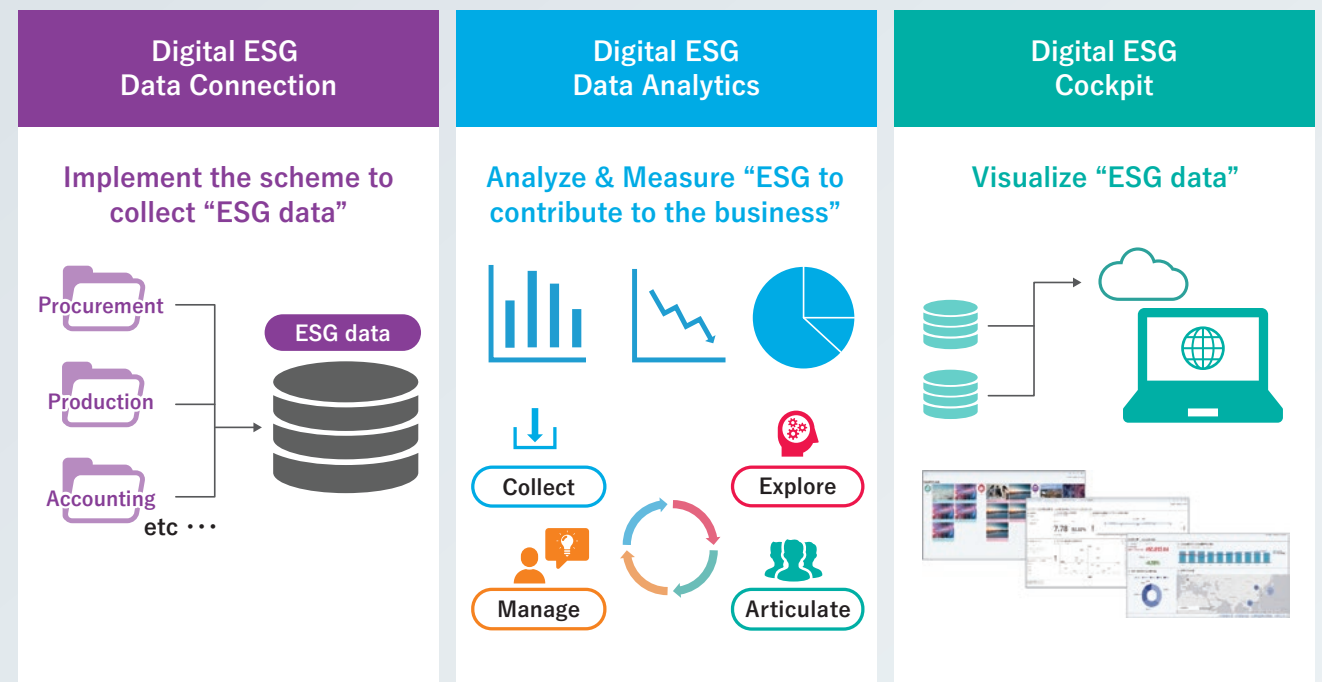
Digital ESG
Data Connection

Implement the scheme to collect “ESG data”

Procurement

Production

Accounting

etc ･･･

ESG data

Digital ESG
Data Analytics

Analyze & Measure “ESG to contribute to the business”

Collect

Explore

Manage

Articulate

Digital ESG
Cockpit

Visualize “ESG data”